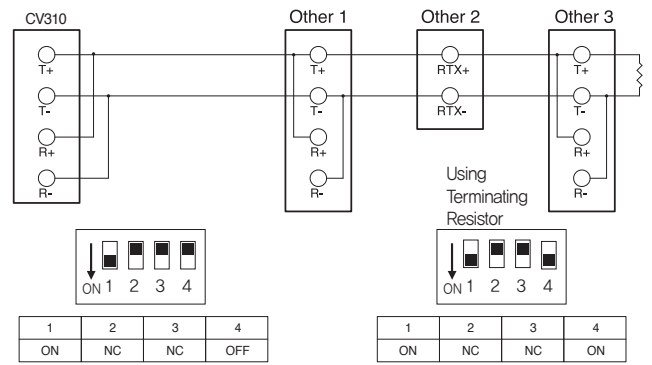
CV310

T+

T-

R+

R-

Other 1

T+

T-

R+

R-

Other 2

RTX+

RTX-

Other 3

T+

T-

R+

R-

Using Terminating Resistor

ON 1 2 3 4

| 1 | 2 | 3 | 4 |
|---|---|---|---|
| ON | NC | NC | OFF |

ON 1 2 3 4

| 1 | 2 | 3 | 4 |
|---|---|---|---|
| ON | NC | NC | ON |